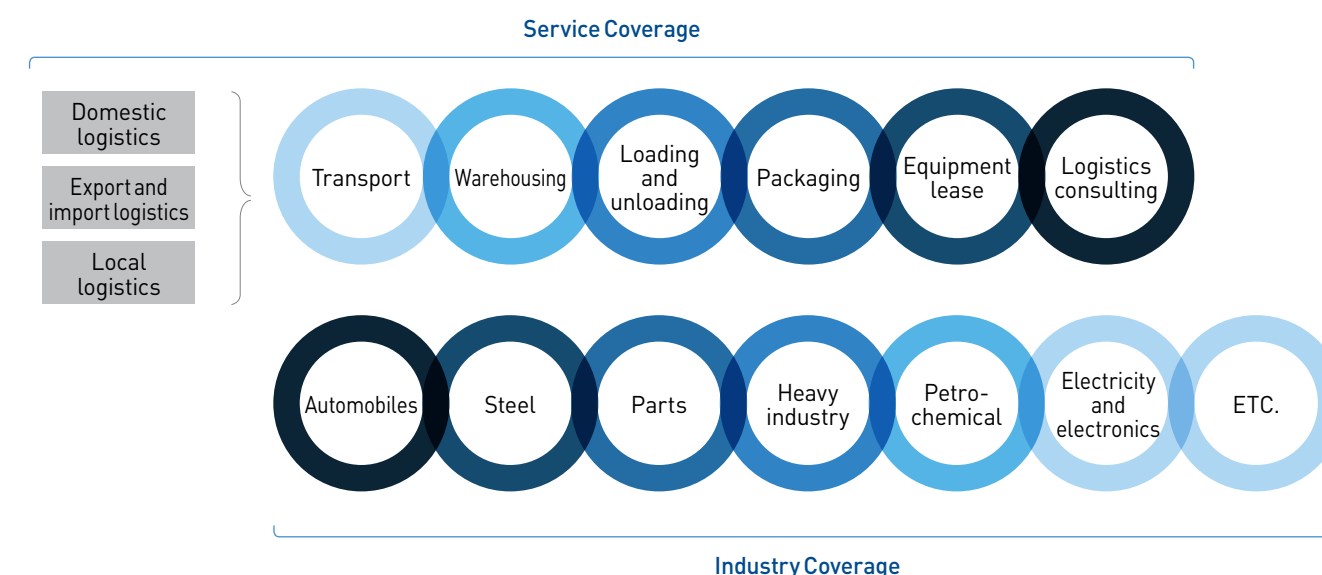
Service Coverage

Domestic logistics

Export and import logistics

Local logistics

Transport

Warehousing

Loading and unloading

Packaging

Equipment lease

Logistics consulting

Automobiles

Steel

Parts

Heavy industry

Petro-chemical

Electricity and electronics

ETC.

Industry Coverage